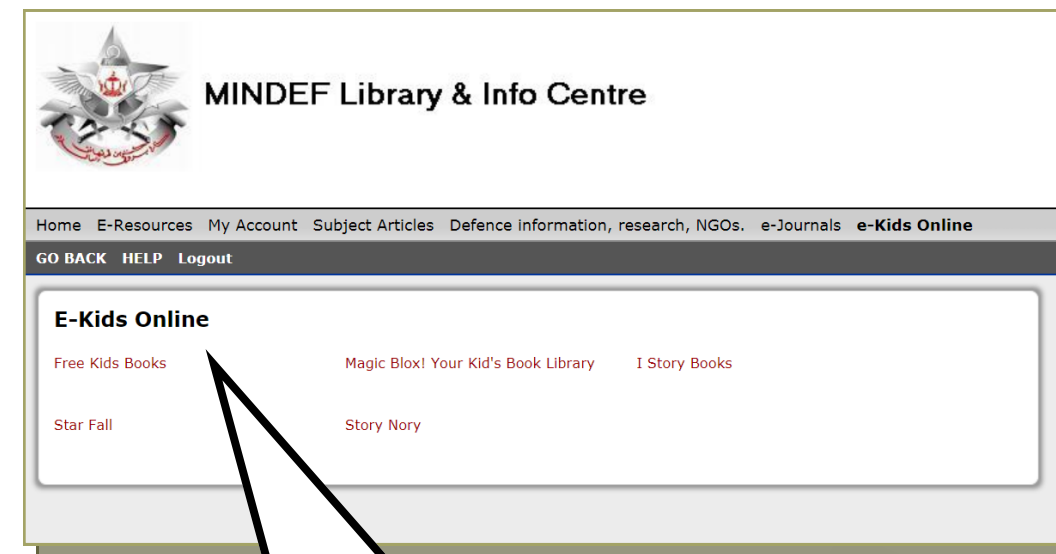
MINDEF Library & Info Centre

Home E-Resources My Account Subject Articles Defence information, research, NGOs. e-Journals **e-Kids Online**

GO BACK HELP Logout

E-Kids Online

Free Kids Books Magic Blox! Your Kid's Book Library I Story Books

Star Fall Story Nory